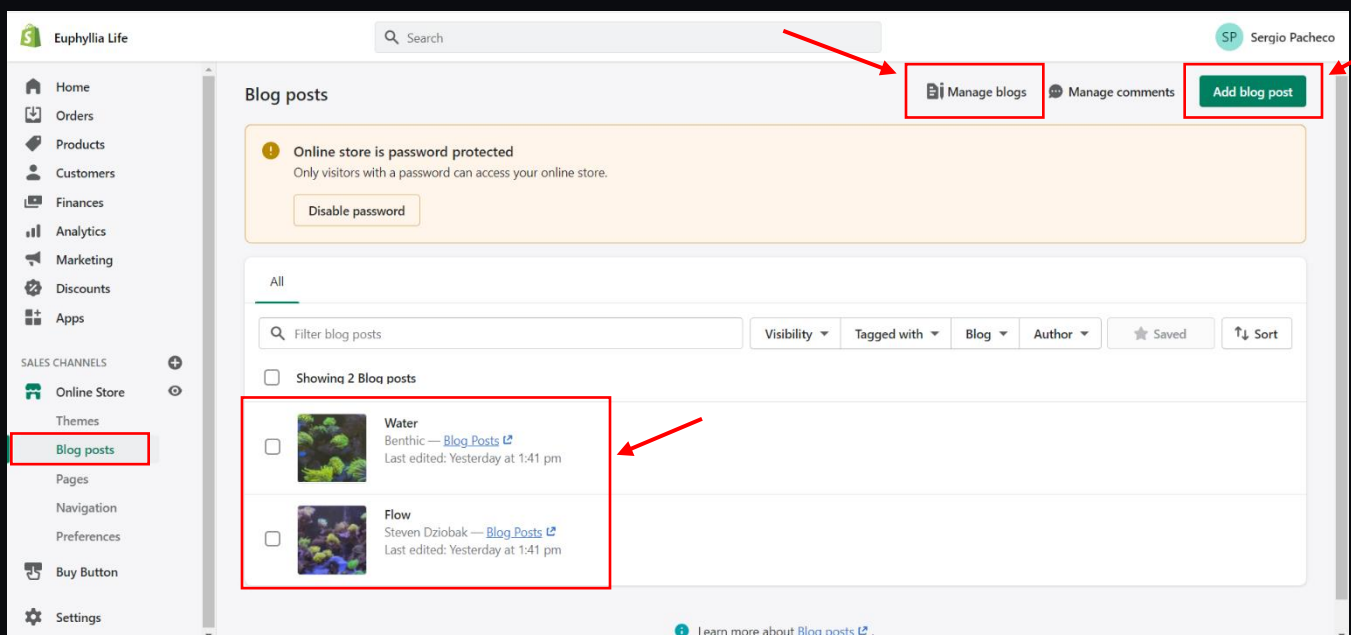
Euphyllia Life

Search

SP Sergio Pacheco

Home
Orders
Products
Customers
Finances
Analytics
Marketing
Discounts
Apps

SALES CHANNELS

Online Store
Themes
Blog posts
Pages
Navigation
Preferences

Buy Button

Settings

Blog posts

Manage blogs
Manage comments
Add blog post

Online store is password protected
Only visitors with a password can access your online store.

Disable password

All

Filter blog posts

Visibility
Tagged with
Blog
Author
Saved
Sort

Showing 2 Blog posts

Water
Benthic — Blog Posts
Last edited: Yesterday at 1:41 pm

Flow
Steven Dziobak — Blog Posts
Last edited: Yesterday at 1:41 pm

Learn more about Blog posts